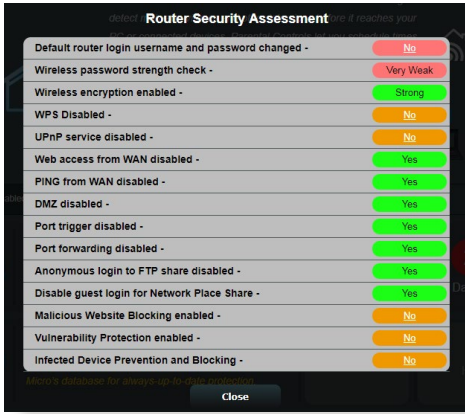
Router Security Assessment

| | |
|---|---|
| Default router login username and password changed - | No |
| Wireless password strength check - | Very Weak |
| Wireless encryption enabled - | Strong |
| WPS Disabled - | No |
| UPnP service disabled - | No |
| Web access from WAN disabled - | Yes |
| PING from WAN disabled - | Yes |
| DMZ disabled - | Yes |
| Port trigger disabled - | Yes |
| Port forwarding disabled - | Yes |
| Anonymous login to FTP share disabled - | Yes |
| Disable guest login for Network Place Share - | Yes |
| Malicious Website Blocking enabled - | No |
| Vulnerability Protection enabled - | No |
| Infected Device Prevention and Blocking - | No |

Close